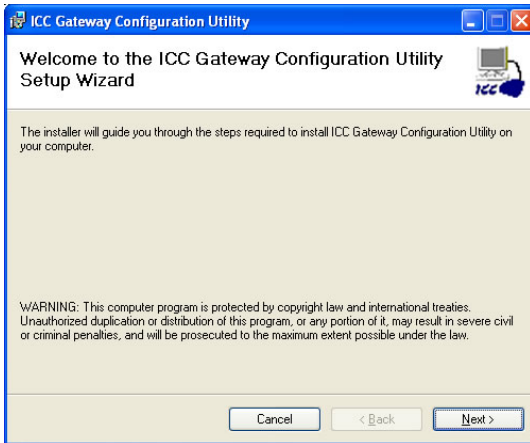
ICC Gateway Configuration Utility

Welcome to the ICC Gateway Configuration Utility Setup Wizard

ICC

The installer will guide you through the steps required to install ICC Gateway Configuration Utility on your computer.

WARNING: This computer program is protected by copyright law and international treaties. Unauthorized duplication or distribution of this program, or any portion of it, may result in severe civil or criminal penalties, and will be prosecuted to the maximum extent possible under the law.

Cancel

< Back

Next >